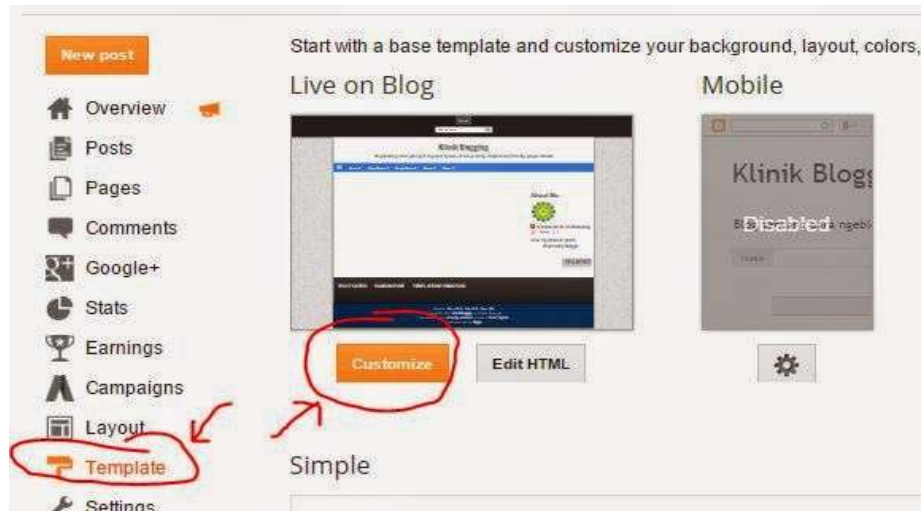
New post

Overview

Posts

Pages

Comments

Google+

Stats

Earnings

Campaigns

Layout

Template

Settings

Start with a base template and customize your background, layout, colors,

Live on Blog

Klinik Blogging

About Me

Customize

Edit HTML

Mobile

Klinik Blogg

Disabled

Simple